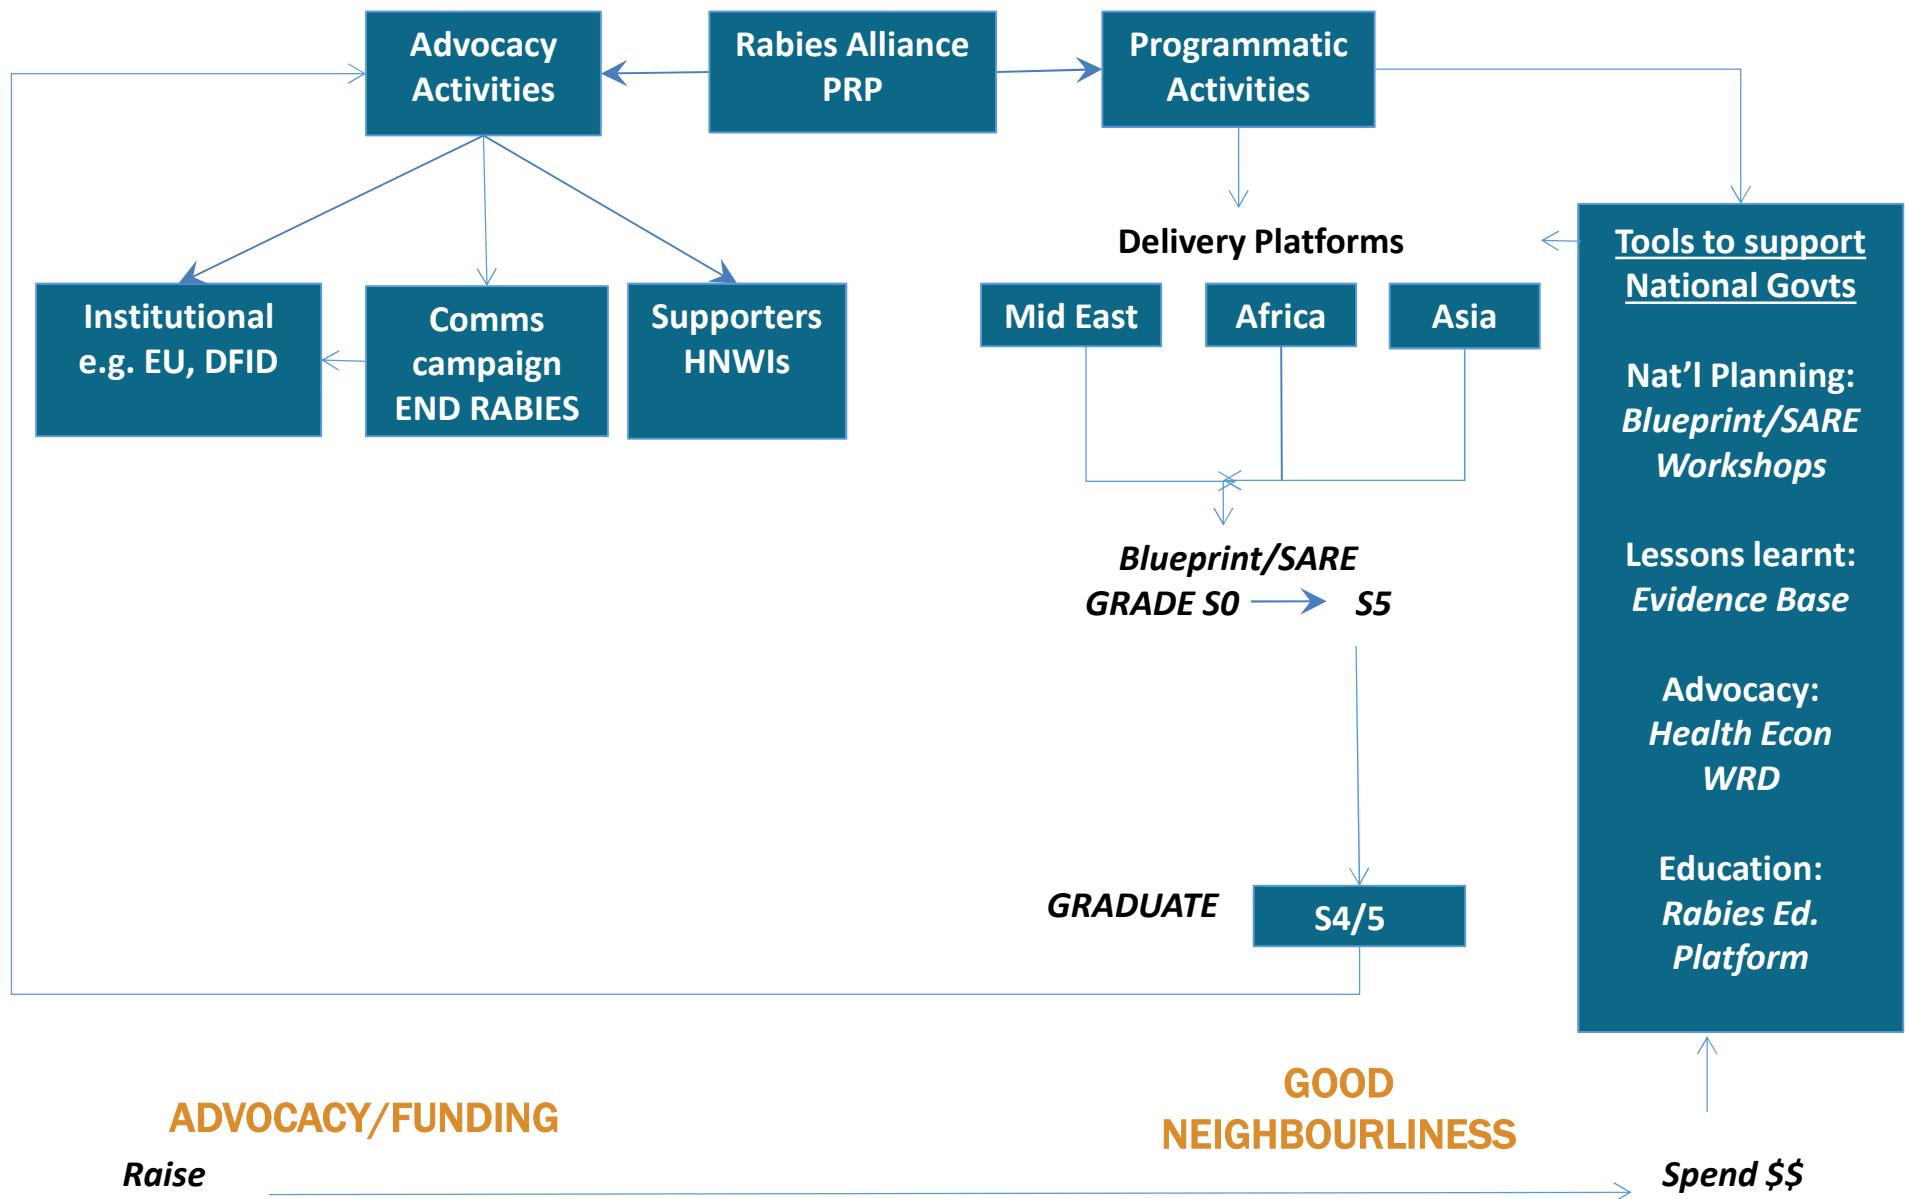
Advocacy Activities

Rabies Alliance PRP

Programmatic Activities

Institutional e.g. EU, DFID

Comms campaign END RABIES

Supporters HNWIs

Delivery Platforms

Mid East

Africa

Asia

Tools to support National Govts

Nat'l Planning: *Blueprint/SARE Workshops*

Lessons learnt: *Evidence Base*

Advocacy: *Health Econ WRD*

Education: *Rabies Ed. Platform*

*Blueprint/SARE*
*GRADE S0* → *S5*

*GRADUATE*

S4/5

ADVOCACY/FUNDING

GOOD NEIGHBOURLINESS

*Raise*

*Spend $$*